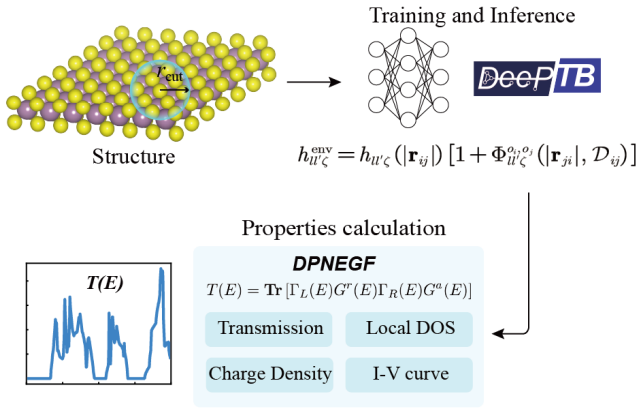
$r_{\text{cut}}$

Structure

Training and Inference

DeePTB

$h_{ll'\zeta}^{\text{env}} = h_{ll'\zeta}(|\mathbf{r}_{ij}|)\left[1 + \Phi_{ll'\zeta}^{o_i,o_j}(|\mathbf{r}_{ji}|, \mathcal{D}_{ij})\right]$

Properties calculation

T(E)

DPNEGF

$T(E) = \mathbf{Tr}\left[\Gamma_L(E)G^r(E)\Gamma_R(E)G^a(E)\right]$

Transmission

Local DOS

Charge Density

I-V curve